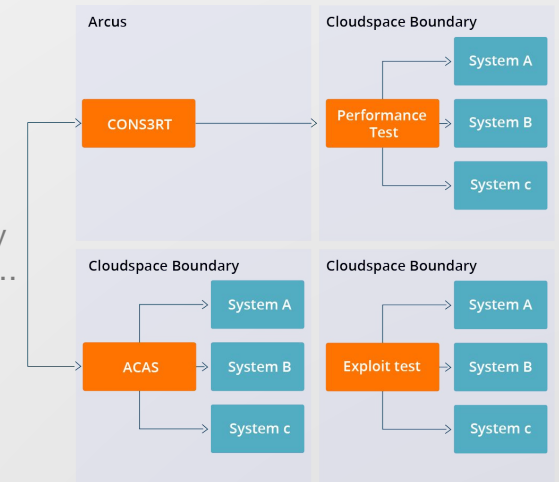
y
...

Arcus

CONS3RT

Cloudspace Boundary

Performance Test

System A

System B

System c

Cloudspace Boundary

ACAS

System A

System B

System c

Cloudspace Boundary

Exploit test

System A

System B

System c